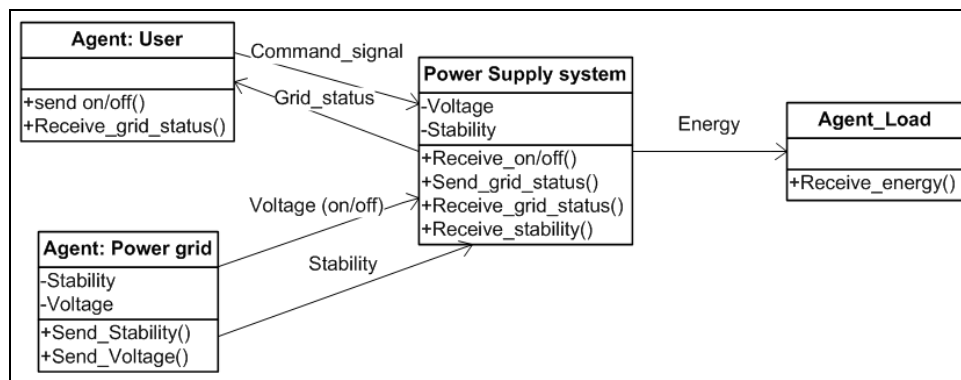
Agent: User

+send on/off()
+Receive_grid_status()

Command_signal

Grid_status

Power Supply system

-Voltage
-Stability

+Receive_on/off()
+Send_grid_status()
+Receive_grid_status()
+Receive_stability()

Energy

Agent_Load

+Receive_energy()

Voltage (on/off)

Stability

Agent: Power grid

-Stability
-Voltage

+Send_Stability()
+Send_Voltage()